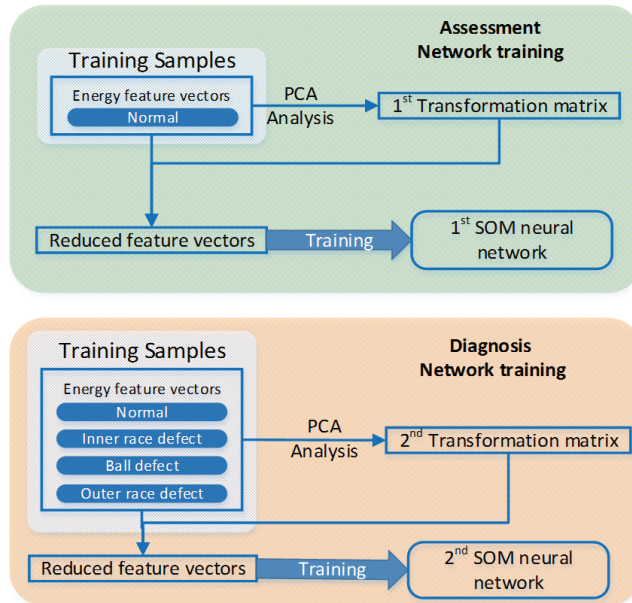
Assessment
Network training

Training Samples

Energy feature vectors

Normal

PCA
Analysis

1$^{st}$ Transformation matrix

Reduced feature vectors

Training

1$^{st}$ SOM neural network

Diagnosis
Network training

Training Samples

Energy feature vectors

Normal

Inner race defect

Ball defect

Outer race defect

PCA
Analysis

2$^{nd}$ Transformation matrix

Reduced feature vectors

Training

2$^{nd}$ SOM neural network